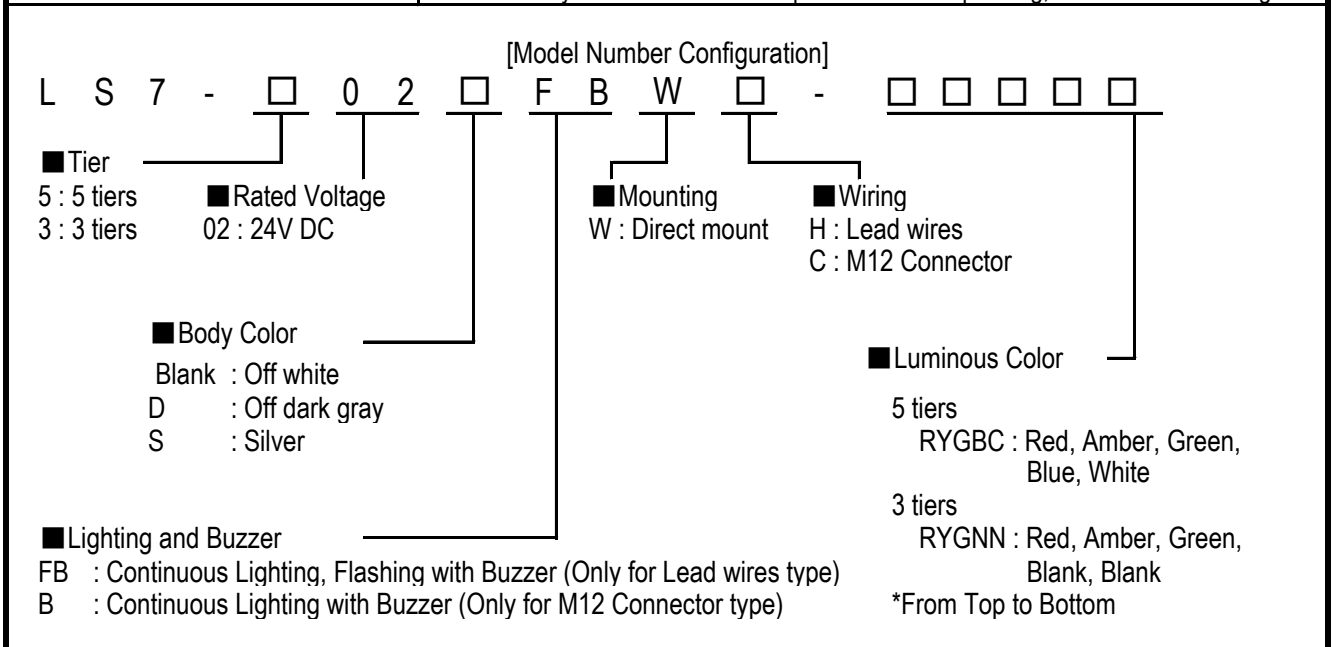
[Model Number Configuration]

L S 7 - □ 0 2 □ F B W □ - □ □ □ □ □

■Tier
5 : 5 tiers
3 : 3 tiers

■Rated Voltage
02 : 24V DC

■Mounting
W : Direct mount

■Wiring
H : Lead wires
C : M12 Connector

■Body Color
Blank : Off white
D : Off dark gray
S : Silver

■Luminous Color
5 tiers
RYGBC : Red, Amber, Green, Blue, White
3 tiers
RYGNN : Red, Amber, Green, Blank, Blank
*From Top to Bottom

■Lighting and Buzzer
FB : Continuous Lighting, Flashing with Buzzer (Only for Lead wires type)
B : Continuous Lighting with Buzzer (Only for M12 Connector type)